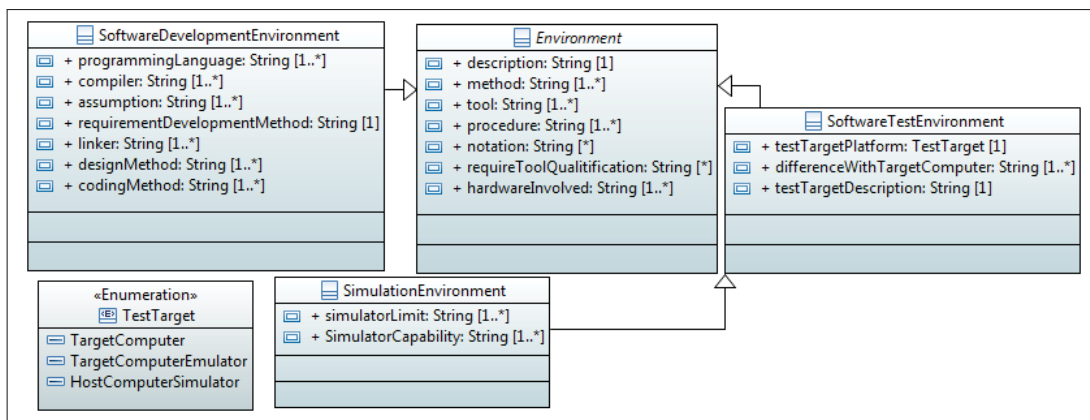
SoftwareDevelopmentEnvironment
+ programmingLanguage: String [1..*]
+ compiler: String [1..*]
+ assumption: String [1..*]
+ requirementDevelopmentMethod: String [1]
+ linker: String [1..*]
+ designMethod: String [1..*]
+ codingMethod: String [1..*]

Environment
+ description: String [1]
+ method: String [1..*]
+ tool: String [1..*]
+ procedure: String [1..*]
+ notation: String [*]
+ requireToolQualitification: String [*]
+ hardwareInvolved: String [1..*]

SoftwareTestEnvironment
+ testTargetPlatform: TestTarget [1]
+ differenceWithTargetComputer: String [1..*]
+ testTargetDescription: String [1]

«Enumeration»
TestTarget
TargetComputer
TargetComputerEmulator
HostComputerSimulator

SimulationEnvironment
+ simulatorLimit: String [1..*]
+ SimulatorCapability: String [1..*]